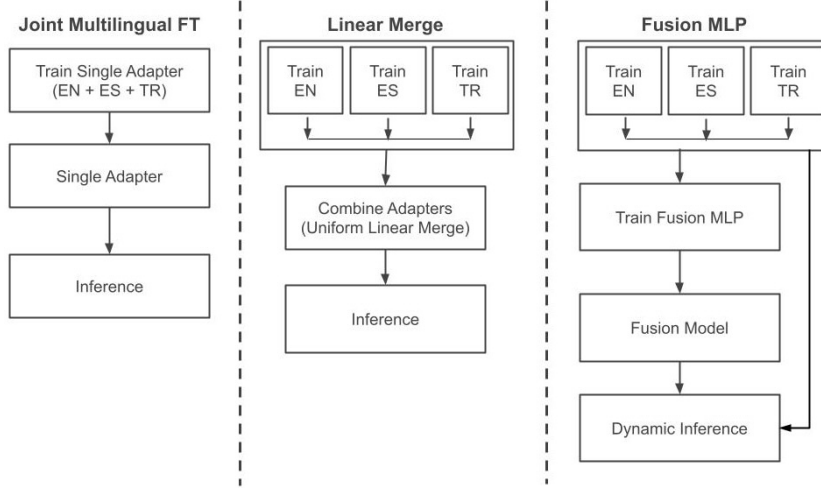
Joint Multilingual FT

Train Single Adapter (EN + ES + TR)

Single Adapter

Inference

Linear Merge

Train EN

Train ES

Train TR

Combine Adapters (Uniform Linear Merge)

Inference

Fusion MLP

Train EN

Train ES

Train TR

Train Fusion MLP

Fusion Model

Dynamic Inference